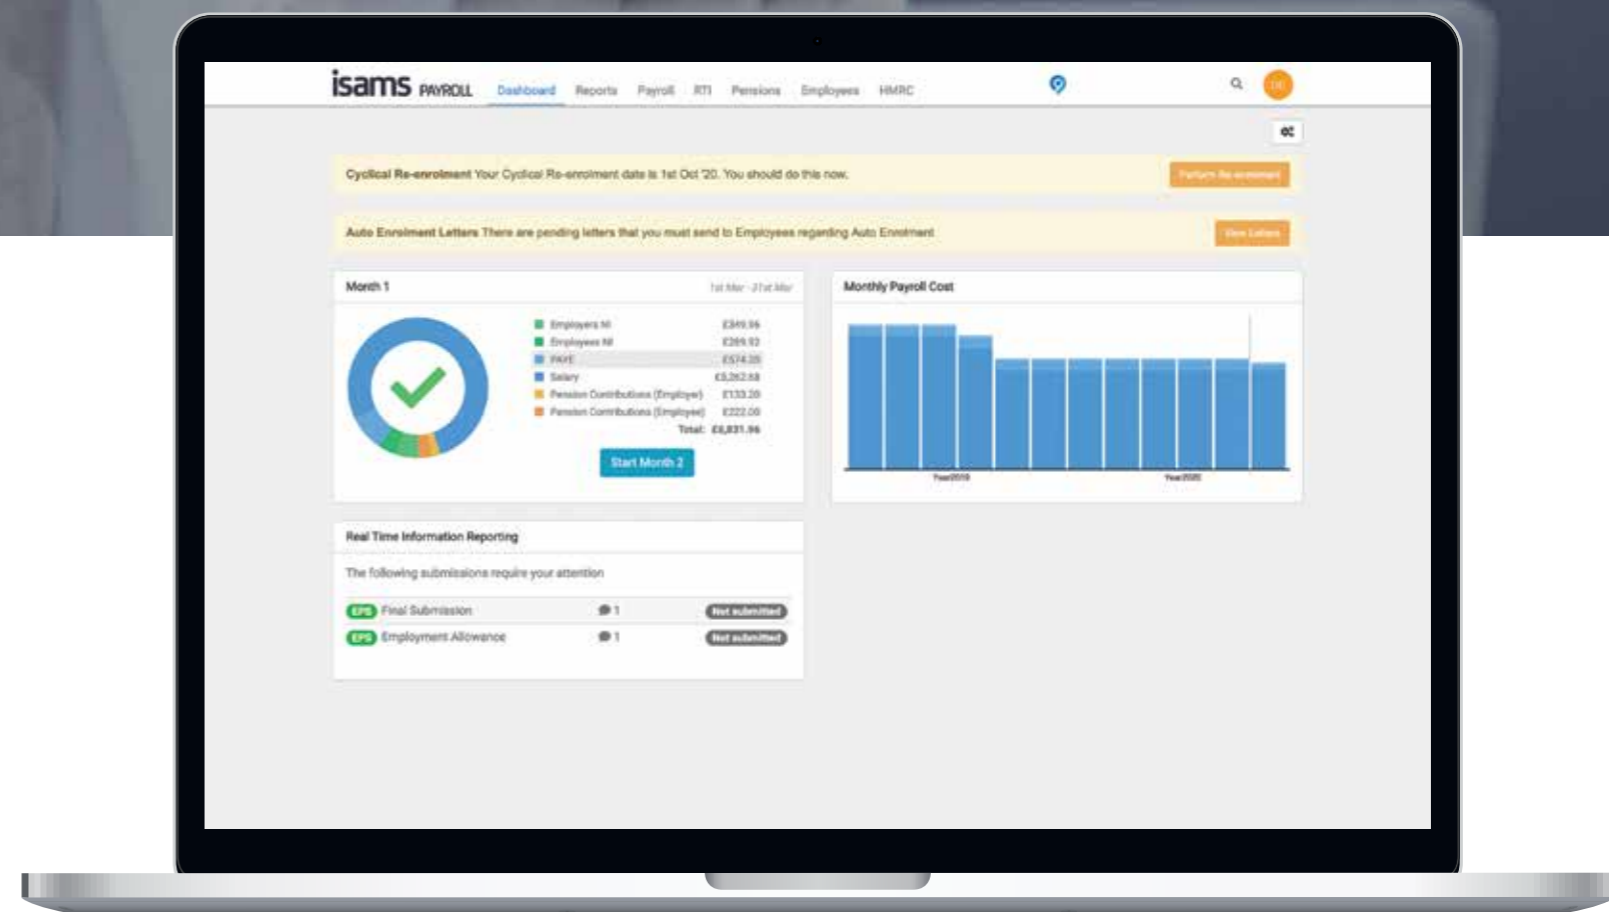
isams PAYROLL Dashboard Reports Payroll RTI Pensions Employees HMRC

Cyclical Re-enrolment Your Cyclical Re-enrolment date is 1st Oct '20. You should do this now. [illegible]

Auto Enrolment Letters There are pending letters that you must send to Employees regarding Auto Enrolment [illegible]

Month 1 1st Mar - 31st Mar

| | |
|---|---|
| Employers NI | £349.96 |
| Employees NI | £269.93 |
| PAYE | £574.20 |
| Salary | £5,262.68 |
| Pension Contributions (Employer) | £133.20 |
| Pension Contributions (Employee) | £222.00 |
| Total: | £6,831.96 |

Start Month 2

Monthly Payroll Cost

Year2019 Year2020

Real Time Information Reporting

The following submissions require your attention

EPS Final Submission 1 Not submitted
EPS Employment Allowance 1 Not submitted